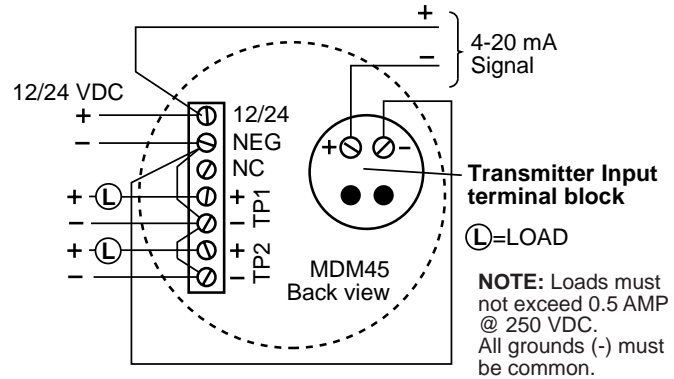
+
–
4-20 mA Signal

12/24 VDC
+
–
12/24
NEG
NC
+
–
TP1
+
–
TP2
+
L
–
+
L
–

+
–

Transmitter Input terminal block

L=LOAD

MDM45
Back view

**NOTE:** Loads must not exceed 0.5 AMP @ 250 VDC. All grounds (-) must be common.